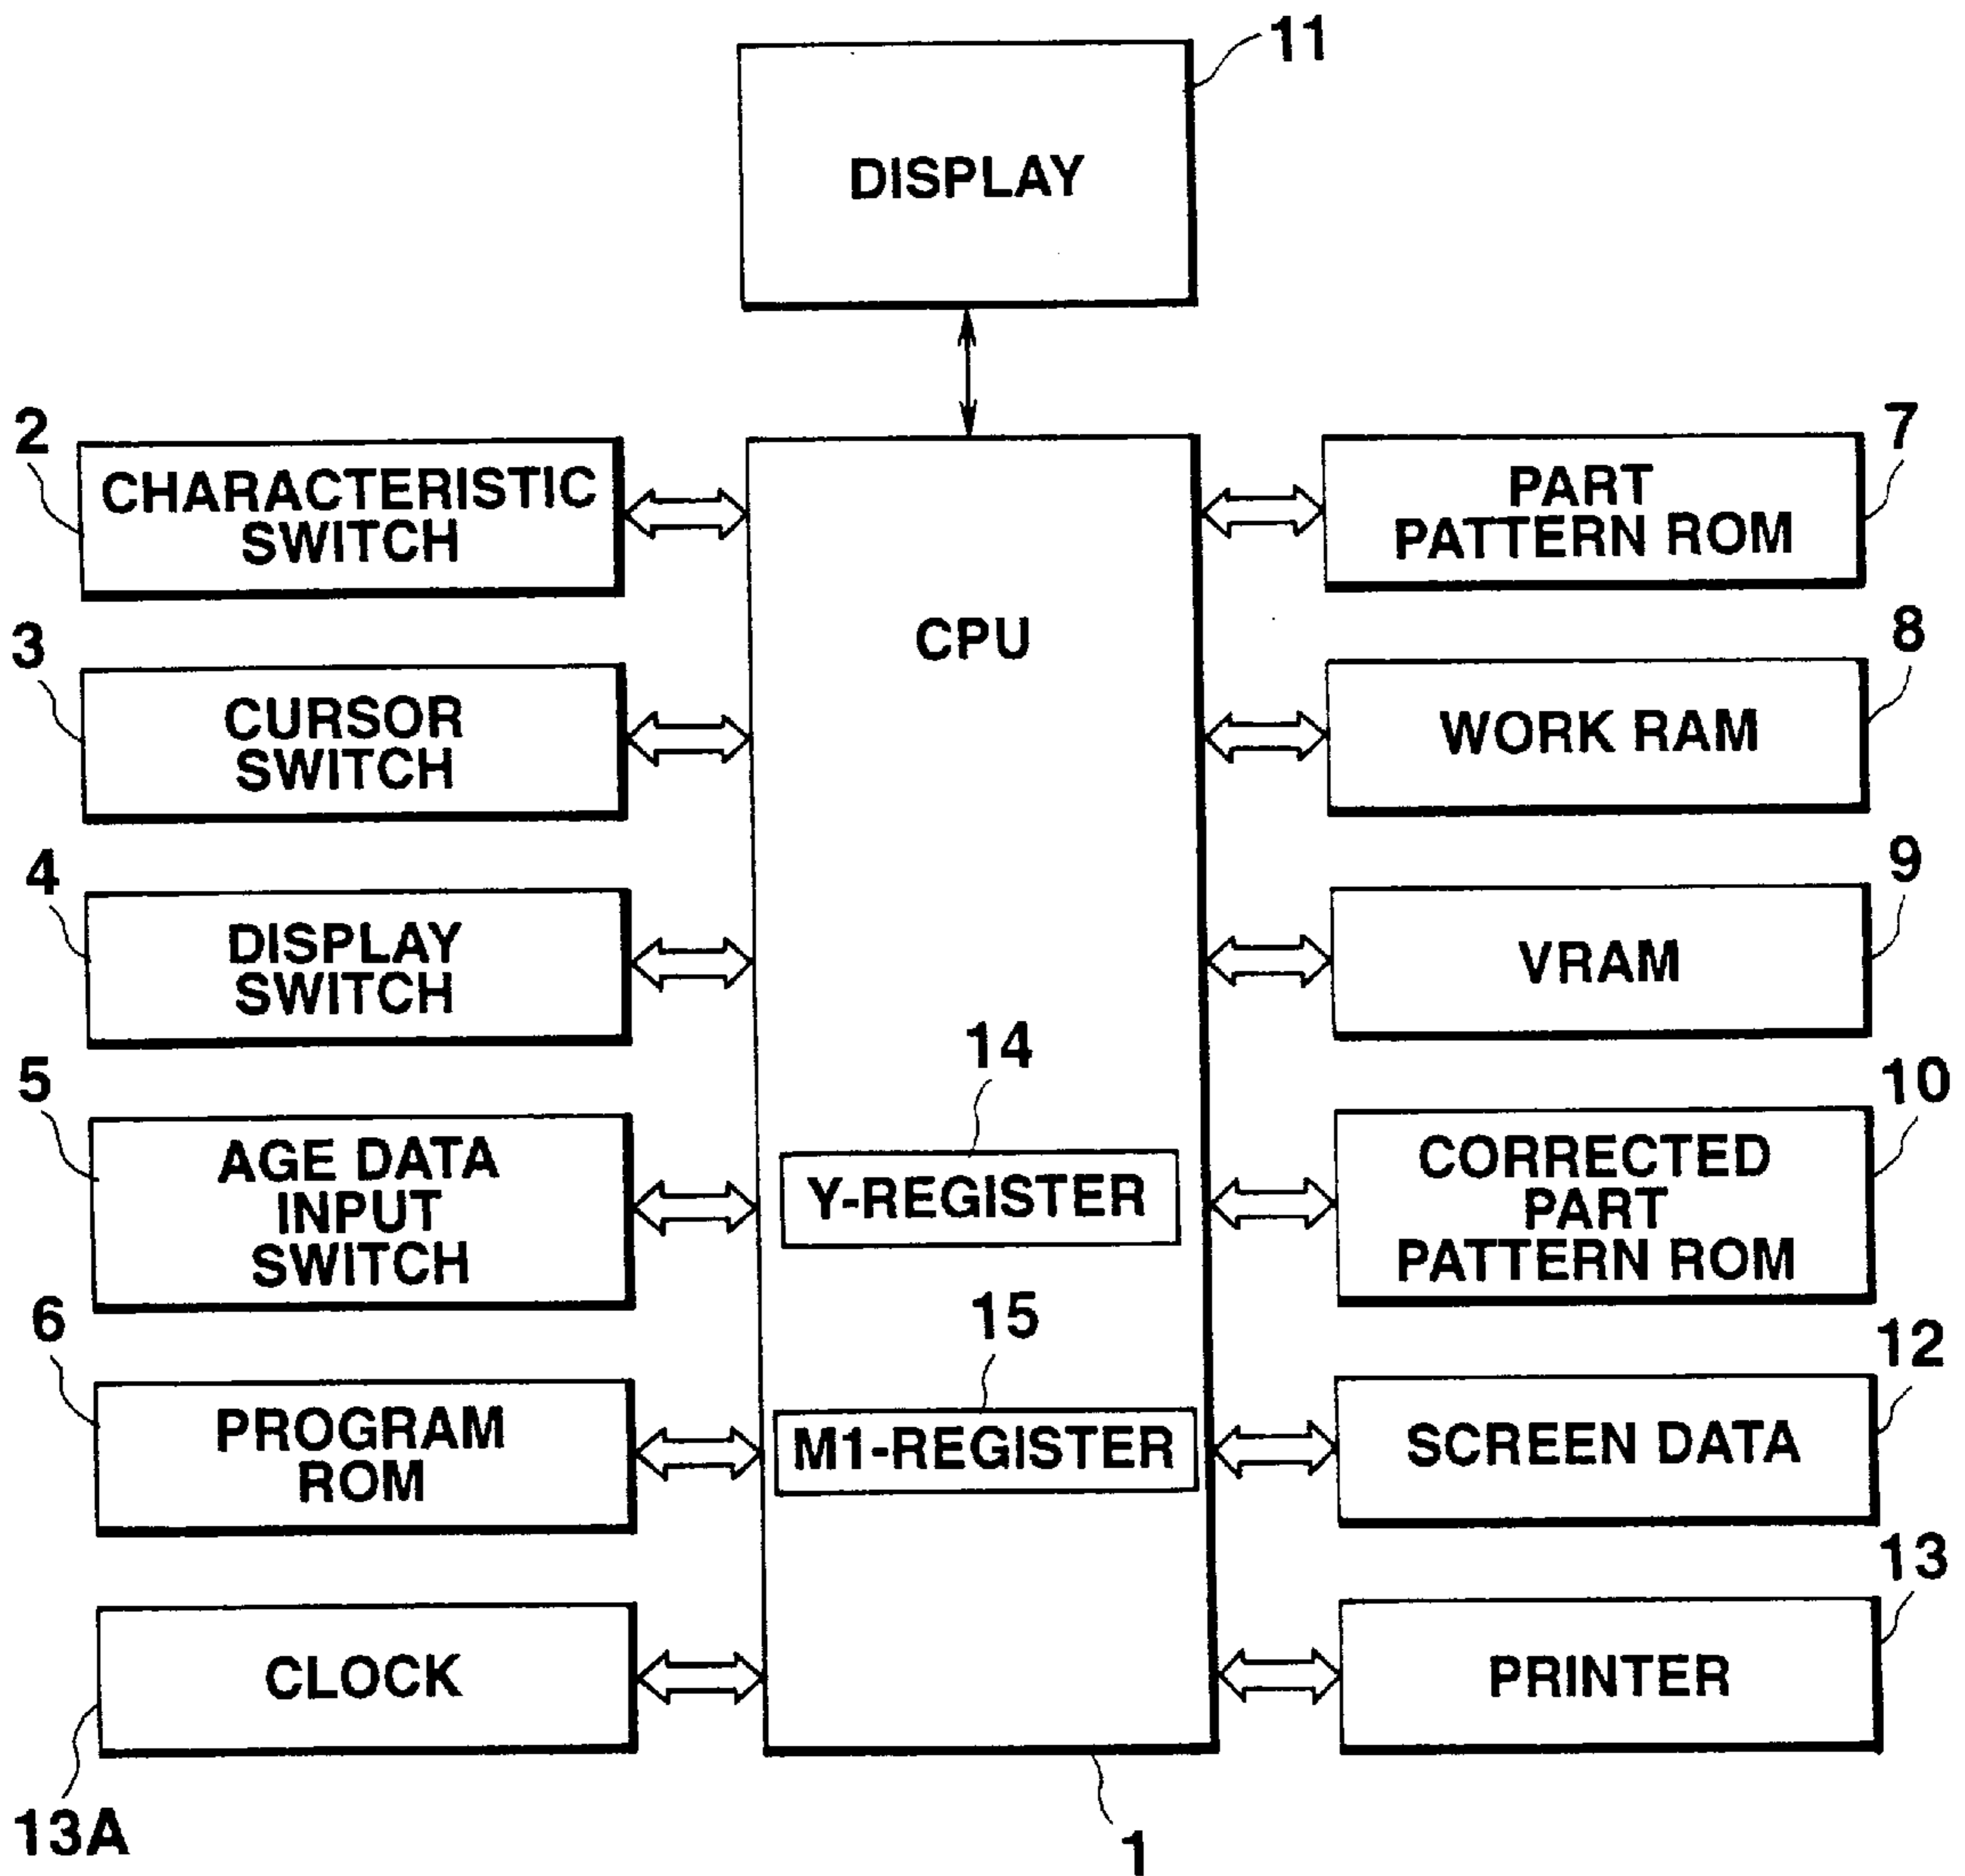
11
DISPLAY

2
CHARACTERISTIC SWITCH

3
CURSOR SWITCH

4
DISPLAY SWITCH

5
AGE DATA INPUT SWITCH

6
PROGRAM ROM

CLOCK
13A

CPU

14
Y-REGISTER

15
M1-REGISTER

1

7
PART PATTERN ROM

8
WORK RAM

9
VRAM

10
CORRECTED PART PATTERN ROM

12
SCREEN DATA

13
PRINTER